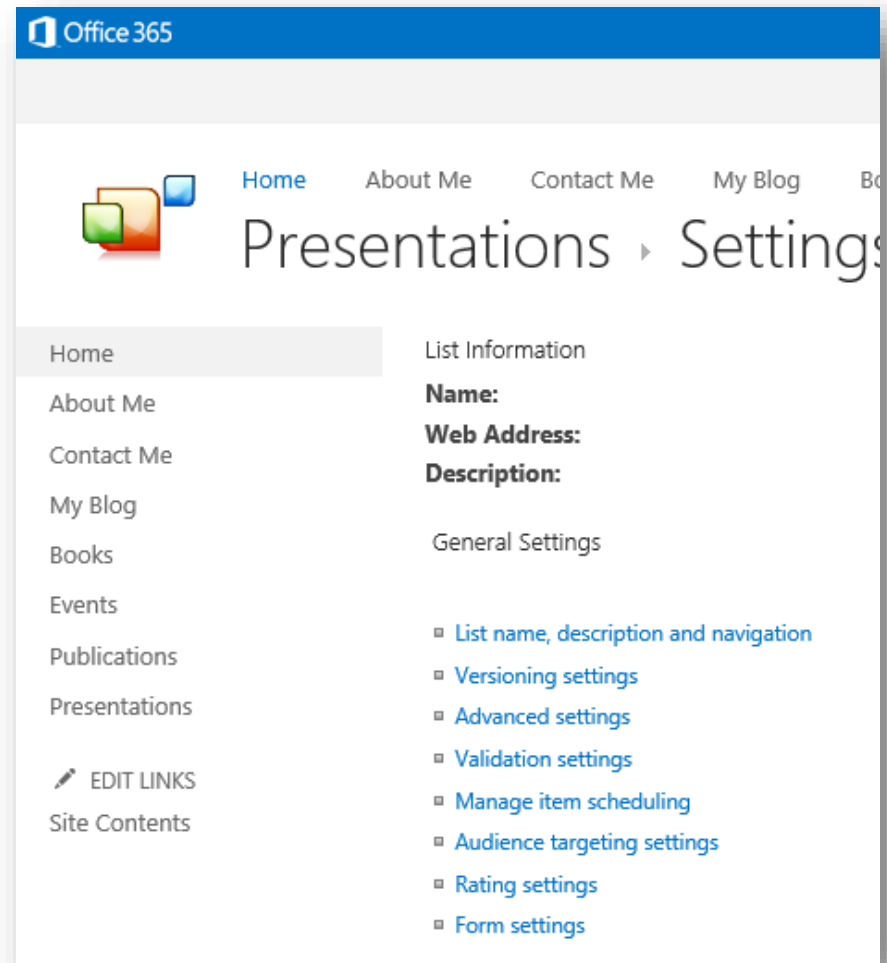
Office 365

Home About Me Contact Me My Blog Bo

Presentations › Settings

Home
About Me
Contact Me
My Blog
Books
Events
Publications
Presentations

EDIT LINKS
Site Contents

List Information
**Name:**
**Web Address:**
**Description:**

General Settings

- List name, description and navigation
- Versioning settings
- Advanced settings
- Validation settings
- Manage item scheduling
- Audience targeting settings
- Rating settings
- Form settings